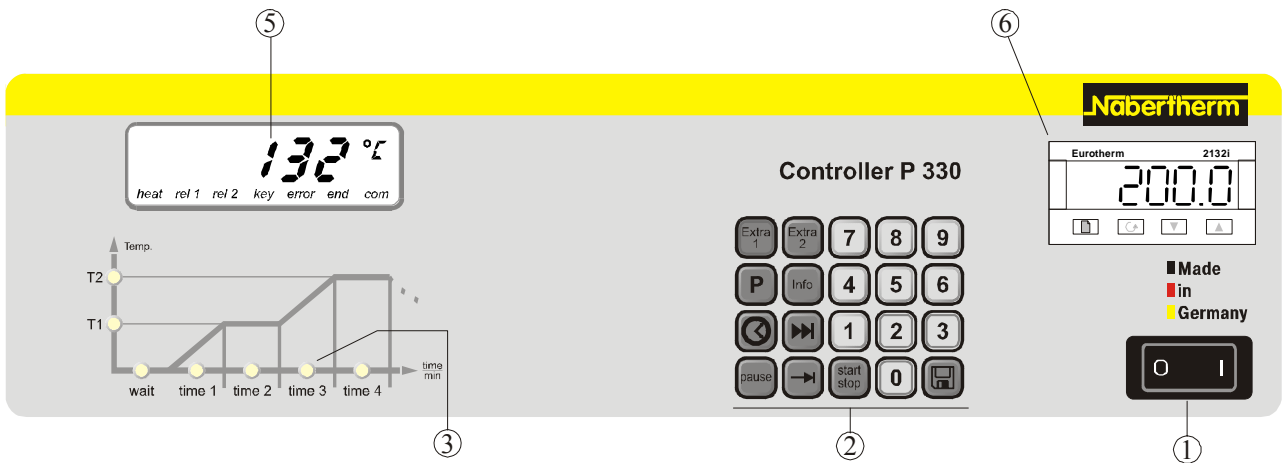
⑤

⑥

Nabertherm

132 °C

heat rel 1 rel 2 key error end com

Controller P 330

Eurotherm 2132i

200.0

Temp.

T2

T1

wait time 1 time 2 time 3 time 4

time min

Extra 1 Extra 2 7 8 9

P Info 4 5 6

1 2 3

pause start stop 0

Made
in
Germany

O I

③

②

①